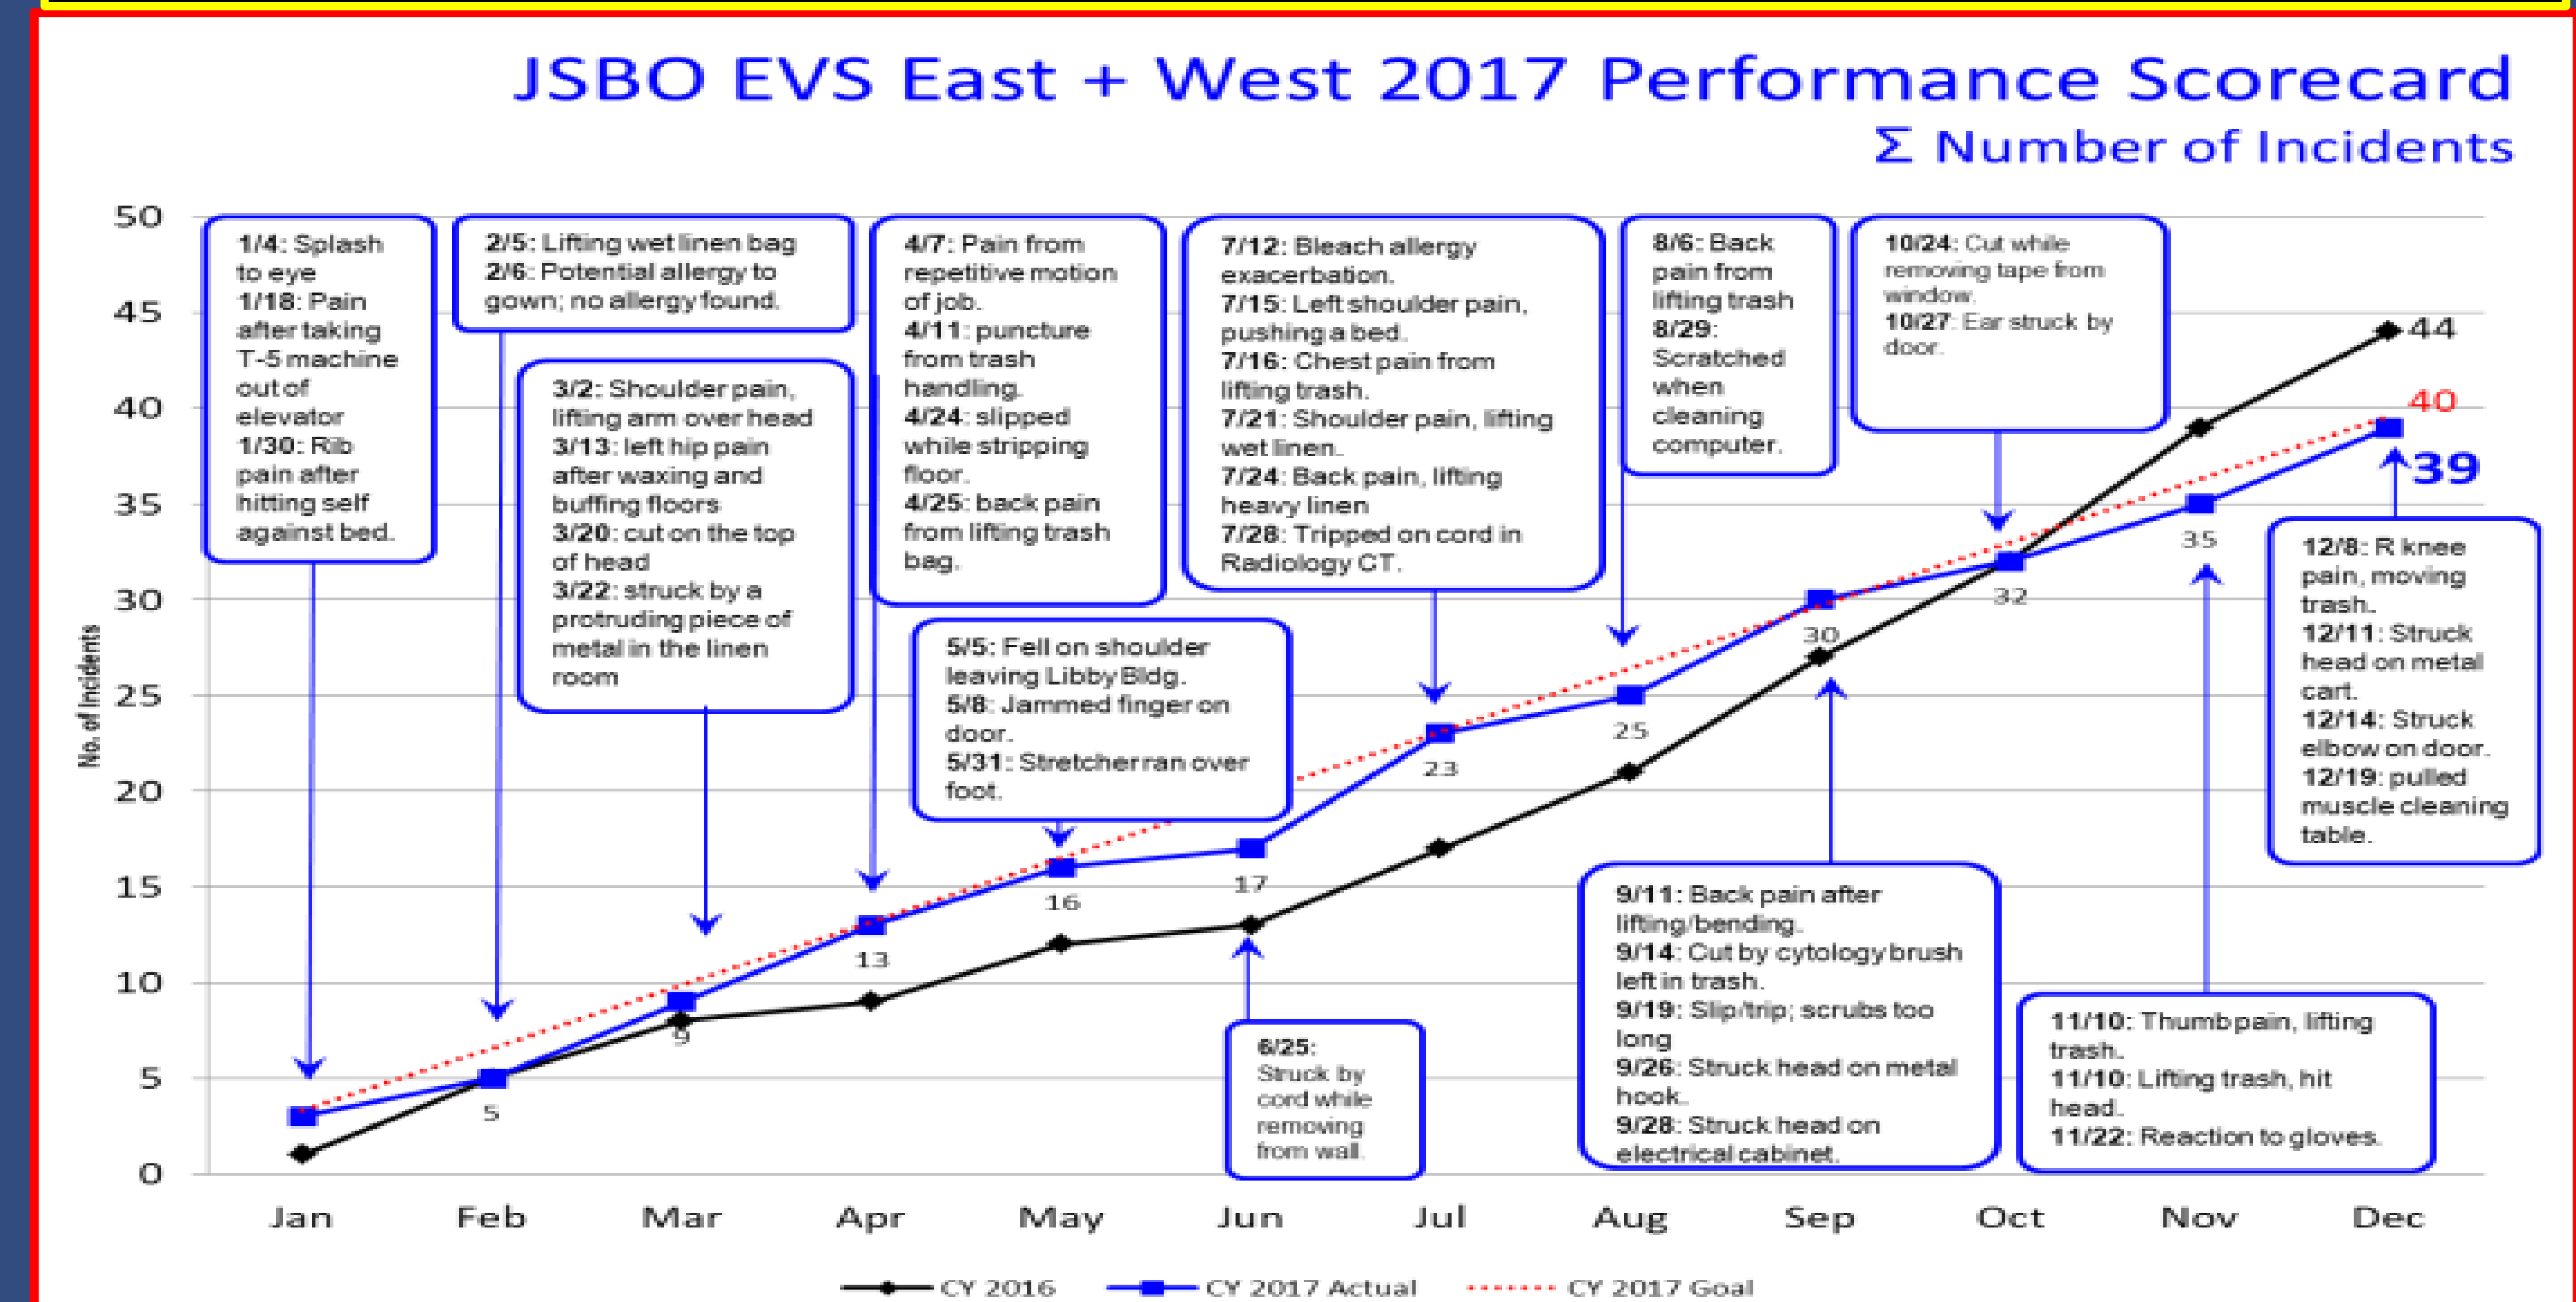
JSBO EVS East + West 2017 Performance Scorecard

Σ Number of Incidents

1/4: Splash to eye
1/18: Pain after taking T-5 machine out of elevator
1/30: Rib pain after hitting self against bed.

2/5: Lifting wet linen bag
2/6: Potential allergy to gown; no allergy found.

3/2: Shoulder pain, lifting arm over head
3/13: left hip pain after waxing and buffing floors
3/20: cut on the top of head
3/22: struck by a protruding piece of metal in the linen room

4/7: Pain from repetitive motion of job.
4/11: puncture from trash handling.
4/24: slipped while stripping floor.
4/25: back pain from lifting trash bag.

5/5: Fell on shoulder leaving Libby Bldg.
5/8: Jammed finger on door.
5/31: Stretcher ran over foot.

6/25: Struck by cord while removing from wall.

7/12: Bleach allergy exacerbation.
7/15: Left shoulder pain, pushing a bed.
7/16: Chest pain from lifting trash.
7/21: Shoulder pain, lifting wet linen.
7/24: Back pain, lifting heavy linen
7/28: Tripped on cord in Radiology CT.

8/6: Back pain from lifting trash
8/29: Scratched when cleaning computer.

9/11: Back pain after lifting/bending.
9/14: Cut by cytology brush left in trash.
9/19: Slip/trip; scrubs too long
9/26: Struck head on metal hook.
9/28: Struck head on electrical cabinet.

10/24: Cut while removing tape from window.
10/27: Ear struck by door.

11/10: Thumb pain, lifting trash.
11/10: Lifting trash, hit head.
11/22: Reaction to gloves.

12/8: R knee pain, moving trash.
12/11: Struck head on metal cart.
12/14: Struck elbow on door.
12/19: pulled muscle cleaning table.

No. of Incidents

50 45 40 35 30 25 20 15 10 5 0

5 9 13 16 17 23 25 30 32 35 39 40 44

Jan Feb Mar Apr May Jun Jul Aug Sep Oct Nov Dec

CY 2016 CY 2017 Actual CY 2017 Goal